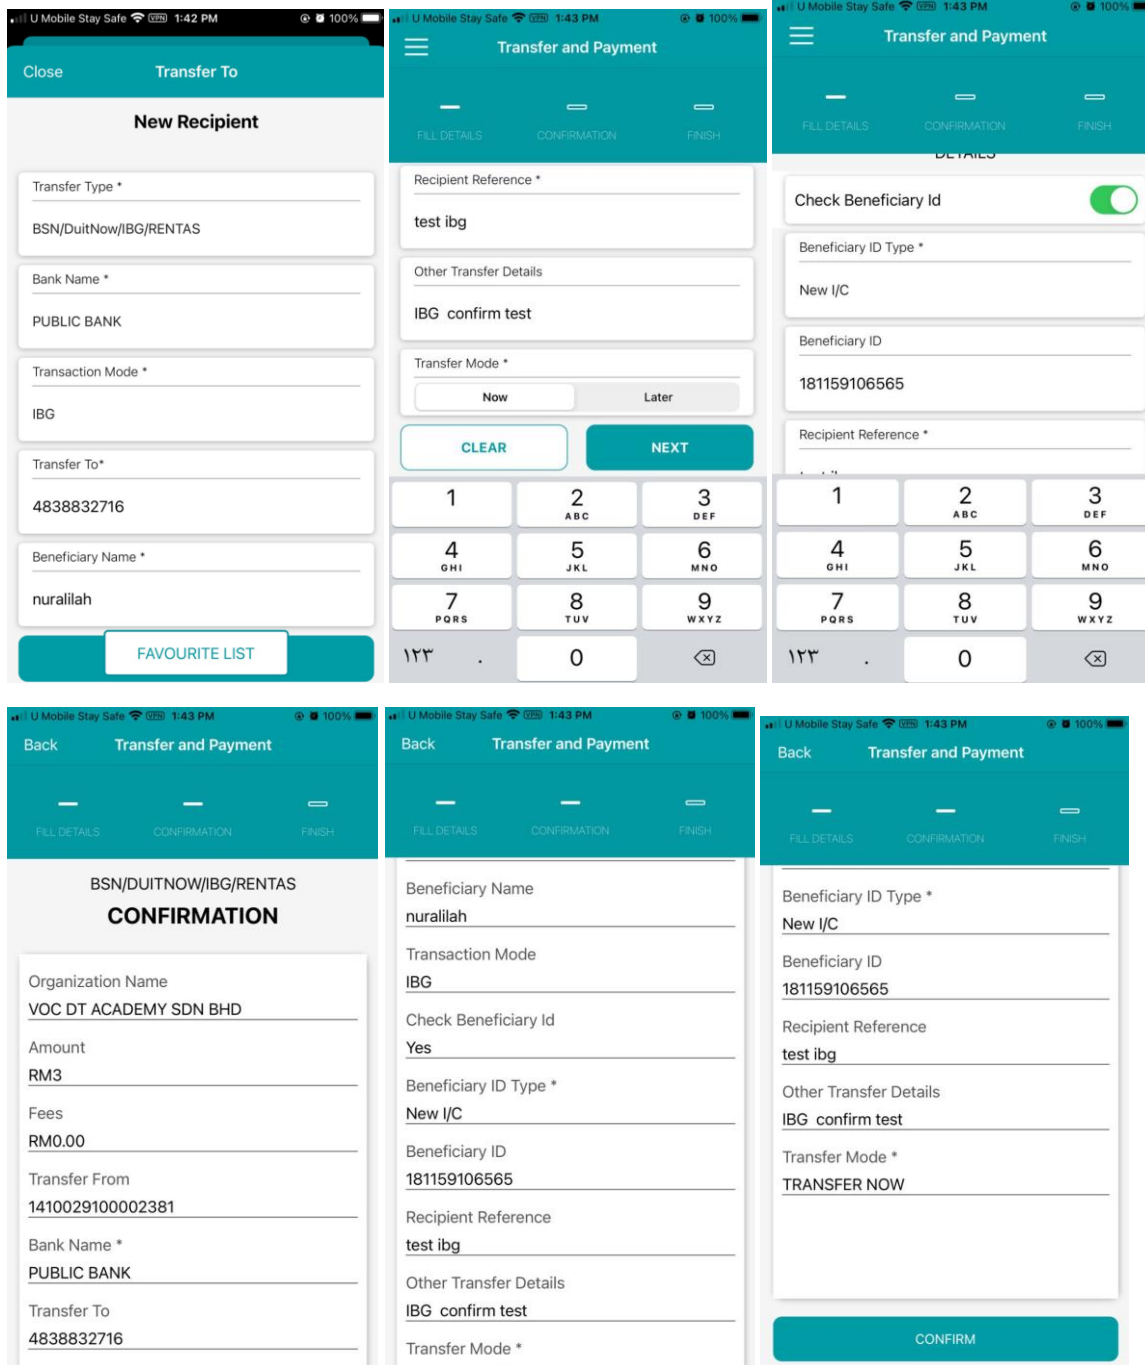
U Mobile Stay Safe VPN 1:42 PM 100%

Close Transfer To

New Recipient

Transfer Type *
BSN/DuitNow/IBG/RENTAS

Bank Name *
PUBLIC BANK

Transaction Mode *
IBG

Transfer To*
4838832716

Beneficiary Name *
nuralilah

FAVOURITE LIST

U Mobile Stay Safe VPN 1:43 PM 100%

Transfer and Payment

FILL DETAILS CONFIRMATION FINISH

Recipient Reference *
test ibg

Other Transfer Details
IBG confirm test

Transfer Mode *
Now Later

CLEAR NEXT

1 2 ABC 3 DEF
4 GHI 5 JKL 6 MNO
7 PQRS 8 TUV 9 WXYZ
١٢٣ . 0

U Mobile Stay Safe VPN 1:43 PM 100%

Transfer and Payment

FILL DETAILS CONFIRMATION FINISH

DETAILS

Check Beneficiary Id

Beneficiary ID Type *
New I/C

Beneficiary ID
181159106565

Recipient Reference *

1 2 ABC 3 DEF
4 GHI 5 JKL 6 MNO
7 PQRS 8 TUV 9 WXYZ
١٢٣ . 0

U Mobile Stay Safe VPN 1:43 PM 100%

Back Transfer and Payment

FILL DETAILS CONFIRMATION FINISH

BSN/DUITNOW/IBG/RENTAS
CONFIRMATION

Organization Name
VOC DT ACADEMY SDN BHD

Amount
RM3

Fees
RM0.00

Transfer From
1410029100002381

Bank Name *
PUBLIC BANK

Transfer To
4838832716

U Mobile Stay Safe VPN 1:43 PM 100%

Back Transfer and Payment

FILL DETAILS CONFIRMATION FINISH

Beneficiary Name
nuralilah

Transaction Mode
IBG

Check Beneficiary Id
Yes

Beneficiary ID Type *
New I/C

Beneficiary ID
181159106565

Recipient Reference
test ibg

Other Transfer Details
IBG confirm test

Transfer Mode *

U Mobile Stay Safe VPN 1:43 PM 100%

Back Transfer and Payment

FILL DETAILS CONFIRMATION FINISH

Beneficiary ID Type *
New I/C

Beneficiary ID
181159106565

Recipient Reference
test ibg

Other Transfer Details
IBG confirm test

Transfer Mode *
TRANSFER NOW

CONFIRM